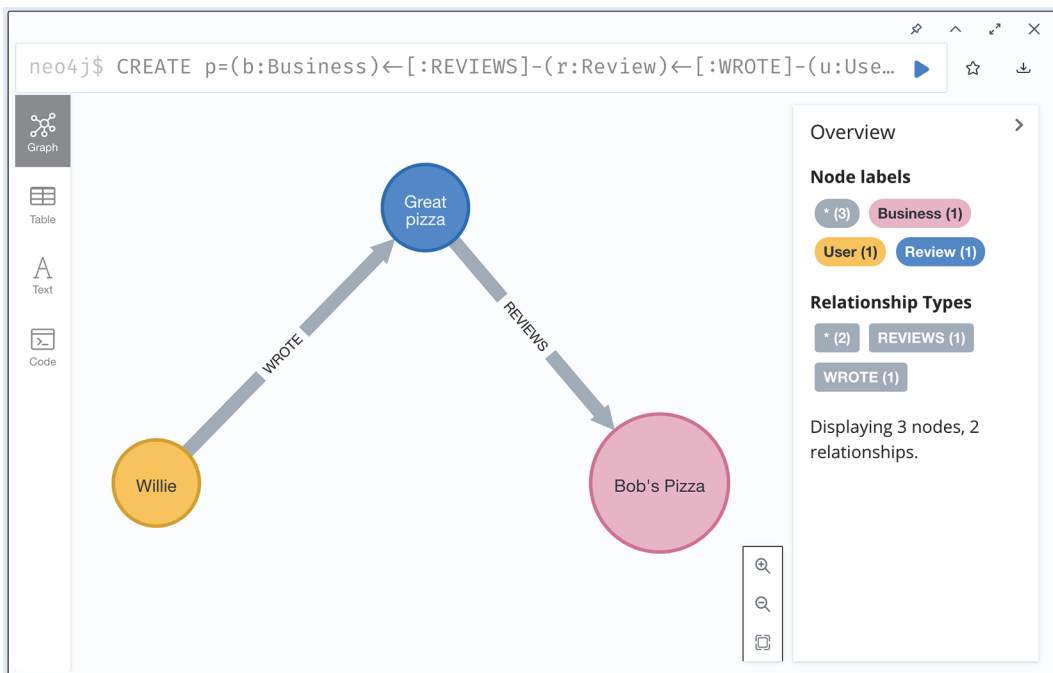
neo4j$ CREATE p=(b:Business)←[:REVIEWS]-(r:Review)←[:WROTE]-(u:Use…

Graph

Table

Text

Code

Great pizza

WROTE

REVIEWS

Willie

Bob's Pizza

Overview

Node labels

* (3) Business (1)

User (1) Review (1)

Relationship Types

* (2) REVIEWS (1)

WROTE (1)

Displaying 3 nodes, 2 relationships.